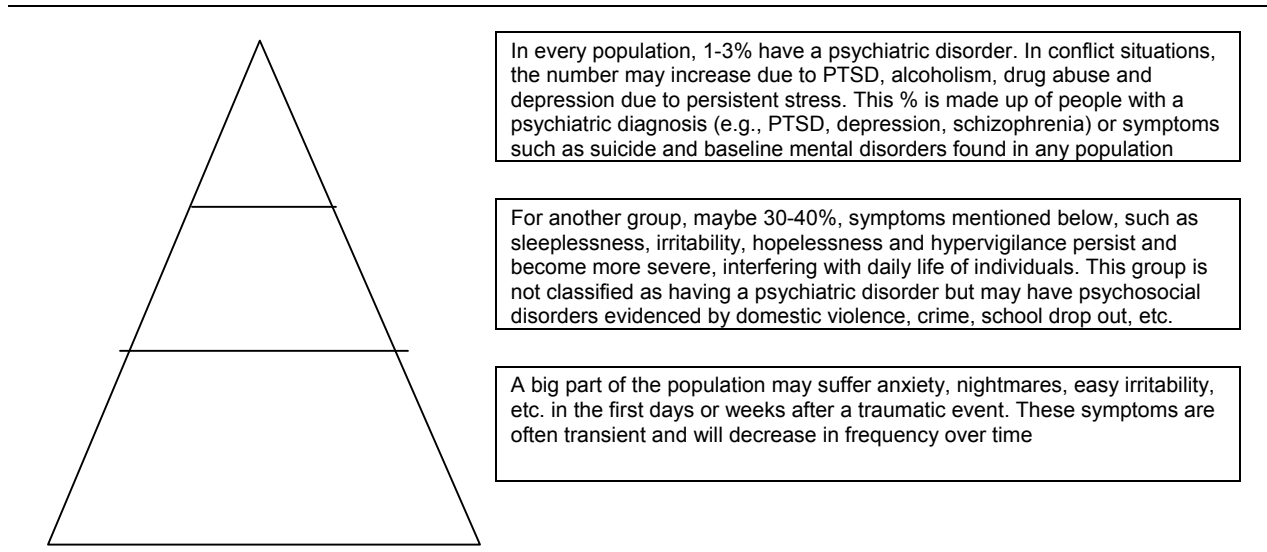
In every population, 1-3% have a psychiatric disorder. In conflict situations, the number may increase due to PTSD, alcoholism, drug abuse and depression due to persistent stress. This % is made up of people with a psychiatric diagnosis (e.g., PTSD, depression, schizophrenia) or symptoms such as suicide and baseline mental disorders found in any population

For another group, maybe 30-40%, symptoms mentioned below, such as sleeplessness, irritability, hopelessness and hypervigilance persist and become more severe, interfering with daily life of individuals. This group is not classified as having a psychiatric disorder but may have psychosocial disorders evidenced by domestic violence, crime, school drop out, etc.

A big part of the population may suffer anxiety, nightmares, easy irritability, etc. in the first days or weeks after a traumatic event. These symptoms are often transient and will decrease in frequency over time